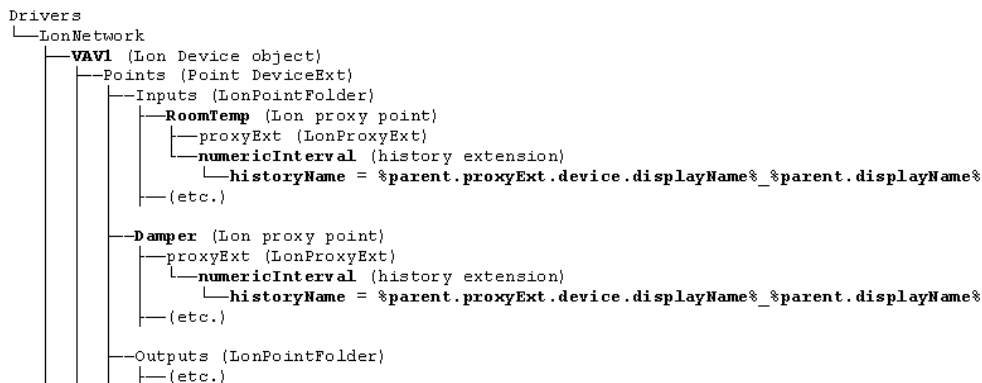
Drivers
LonNetwork
VAV1 (Lon Device object)
Points (Point DeviceExt)
Inputs (LonPointFolder)
RoomTemp (Lon proxy point)
proxyExt (LonProxyExt)
numericInterval (history extension)
historyName = %parent.proxyExt.device.displayName%_%parent.displayName%
(etc.)

Damper (Lon proxy point)
proxyExt (LonProxyExt)
numericInterval (history extension)
historyName = %parent.proxyExt.device.displayName%_%parent.displayName%
(etc.)

Outputs (LonPointFolder)
(etc.)